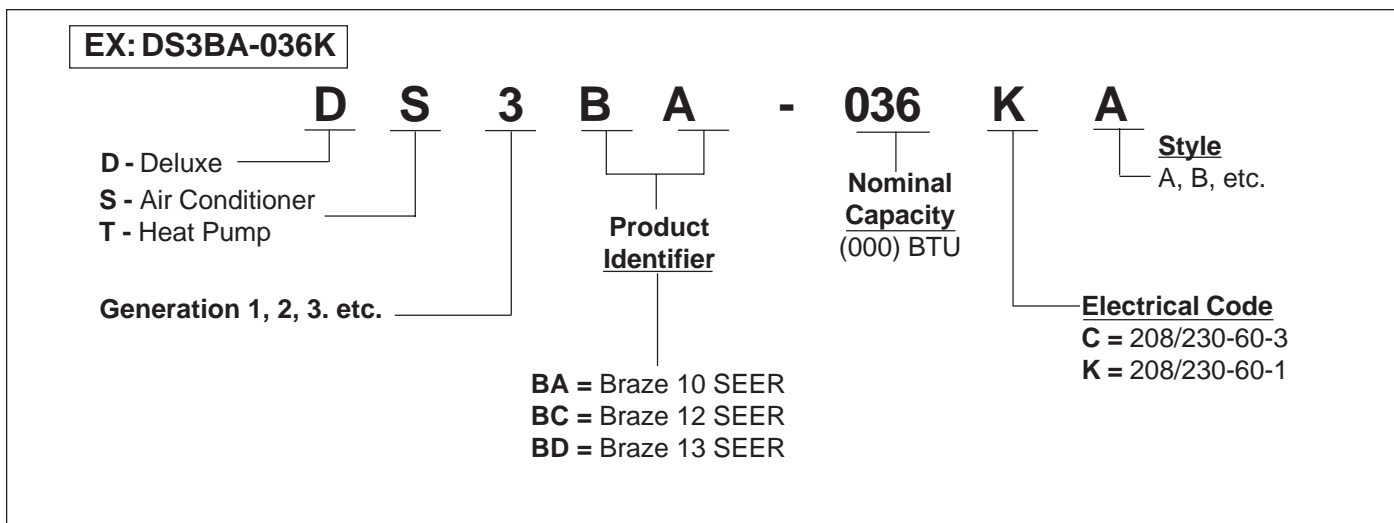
EX: DS3BA-036K

D S 3 B A - 036 K A

D - Deluxe

S - Air Conditioner
T - Heat Pump

Generation 1, 2, 3. etc.

Product Identifier

BA = Braze 10 SEER
BC = Braze 12 SEER
BD = Braze 13 SEER

Nominal Capacity
(000) BTU

Electrical Code
C = 208/230-60-3
K = 208/230-60-1

Style
A, B, etc.